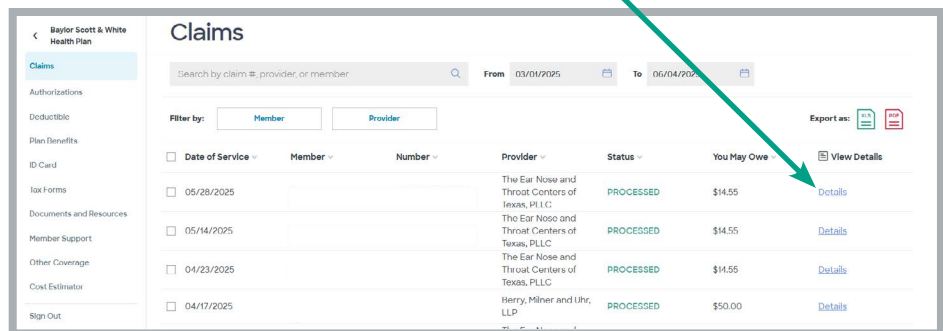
Baylor Scott & White Health Plan

Claims
Authorizations
Deductible
Plan Benefits
ID Card
Tax Forms
Documents and Resources
Member Support
Other Coverage
Cost Estimator
Sign Out

Claims

Search by claim #, provider, or member

From 03/01/2025 To 06/04/2025

Filter by: Member Provider

Export as: XLS PDF

| Date of Service | Member | Number | Provider | Status | You May Owe | View Details |
|---|---|---|---|---|---|---|
| 05/28/2025 | | | The Ear Nose and Throat Centers of Texas, PLLC | PROCESSED | $14.55 | Details |
| 05/14/2025 | | | The Ear Nose and Throat Centers of Texas, PLLC | PROCESSED | $14.55 | Details |
| 04/23/2025 | | | The Ear Nose and Throat Centers of Texas, PLLC | PROCESSED | $14.55 | Details |
| 04/17/2025 | | | Berry, Milner and Uhr, LLP | PROCESSED | $50.00 | Details |